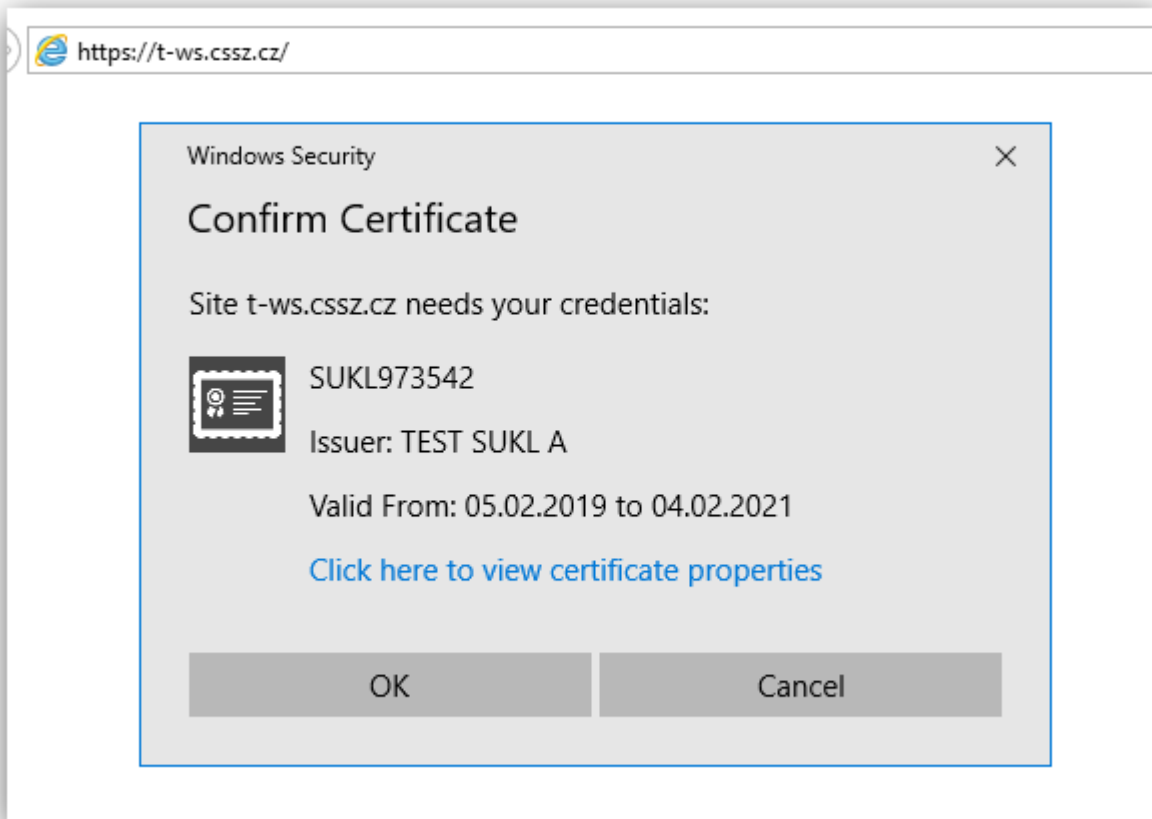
https://t-ws.cssz.cz/

Windows Security

×

Confirm Certificate

Site t-ws.cssz.cz needs your credentials:

SUKL973542

Issuer: TEST SUKL A

Valid From: 05.02.2019 to 04.02.2021

Click here to view certificate properties

OK

Cancel